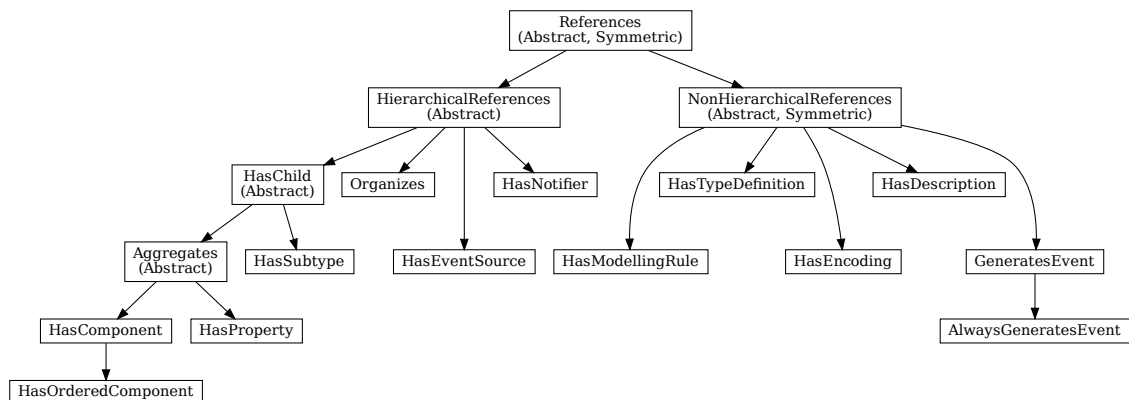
References
(Abstract, Symmetric)

HierarchicalReferences
(Abstract)

NonHierarchicalReferences
(Abstract, Symmetric)

HasChild
(Abstract)

Organizes

HasNotifier

HasTypeDefinition

HasDescription

Aggregates
(Abstract)

HasSubtype

HasEventSource

HasModellingRule

HasEncoding

GeneratesEvent

HasComponent

HasProperty

AlwaysGeneratesEvent

HasOrderedComponent